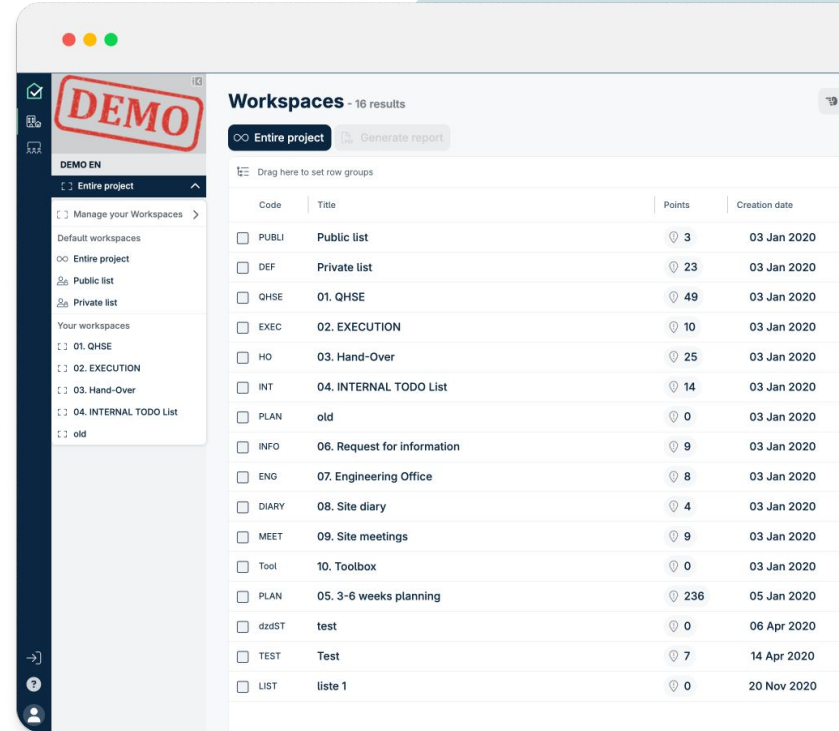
DEMO

DEMO EN

Entire project

Manage your Workspaces

Default workspaces

Entire project

Public list

Private list

Your workspaces

01. QHSE

02. EXECUTION

03. Hand-Over

04. INTERNAL TODO List

old

Workspaces - 16 results

Entire project

Generate report

Drag here to set row groups

| Code | Title | Points | Creation date |
|---|---|---|---|
| PUBLI | Public list | 3 | 03 Jan 2020 |
| DEF | Private list | 23 | 03 Jan 2020 |
| QHSE | 01. QHSE | 49 | 03 Jan 2020 |
| EXEC | 02. EXECUTION | 10 | 03 Jan 2020 |
| HO | 03. Hand-Over | 25 | 03 Jan 2020 |
| INT | 04. INTERNAL TODO List | 14 | 03 Jan 2020 |
| PLAN | old | 0 | 03 Jan 2020 |
| INFO | 06. Request for information | 9 | 03 Jan 2020 |
| ENG | 07. Engineering Office | 8 | 03 Jan 2020 |
| DIARY | 08. Site diary | 4 | 03 Jan 2020 |
| MEET | 09. Site meetings | 9 | 03 Jan 2020 |
| Tool | 10. Toolbox | 0 | 03 Jan 2020 |
| PLAN | 05. 3-6 weeks planning | 236 | 05 Jan 2020 |
| dzdST | test | 0 | 06 Apr 2020 |
| TEST | Test | 7 | 14 Apr 2020 |
| LIST | liste 1 | 0 | 20 Nov 2020 |